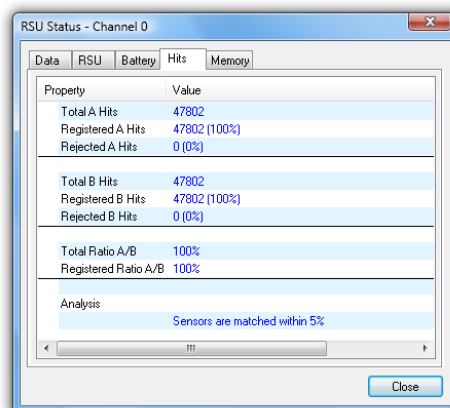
RSU Status - Channel 0

Data | RSU | Battery | Hits | Memory

| Property | Value |
|---|---|
| Total A Hits | 47802 |
| Registered A Hits | 47802 (100%) |
| Rejected A Hits | 0 (0%) |
| Total B Hits | 47802 |
| Registered B Hits | 47802 (100%) |
| Rejected B Hits | 0 (0%) |
| Total Ratio A/B | 100% |
| Registered Ratio A/B | 100% |
| Analysis | |
| | Sensors are matched within 5% |

Close